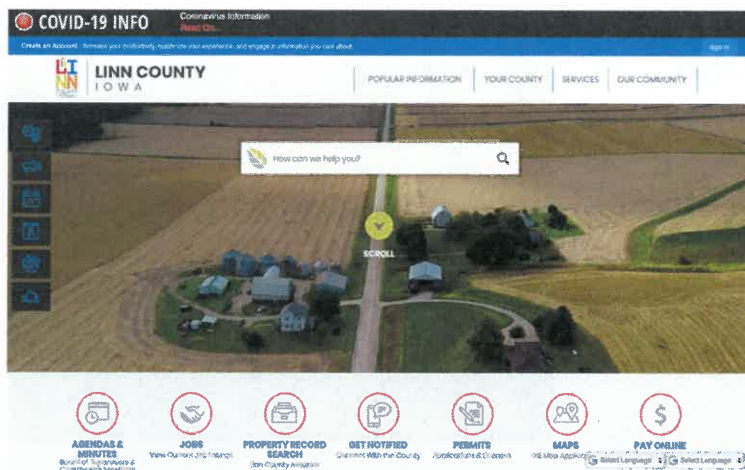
COVID-19 INFO Coronavirus Information Read On...

Create an Account: Increase your productivity, customize your experience, and engage in information you care about.

Sign In

LINN COUNTY
IOWA

POPULAR INFORMATION | YOUR COUNTY | SERVICES | OUR COMMUNITY

How can we help you?

SCROLL

AGENDAS & MINUTES
Board of Supervisors & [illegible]

JOBS
View Current Job Listings

PROPERTY RECORD SEARCH
Linn County Assessor

GET NOTIFIED
Connect With the County

PERMITS
Applications & Licenses

MAPS
GIS Map Applications

PAY ONLINE

Select Language

Select Language